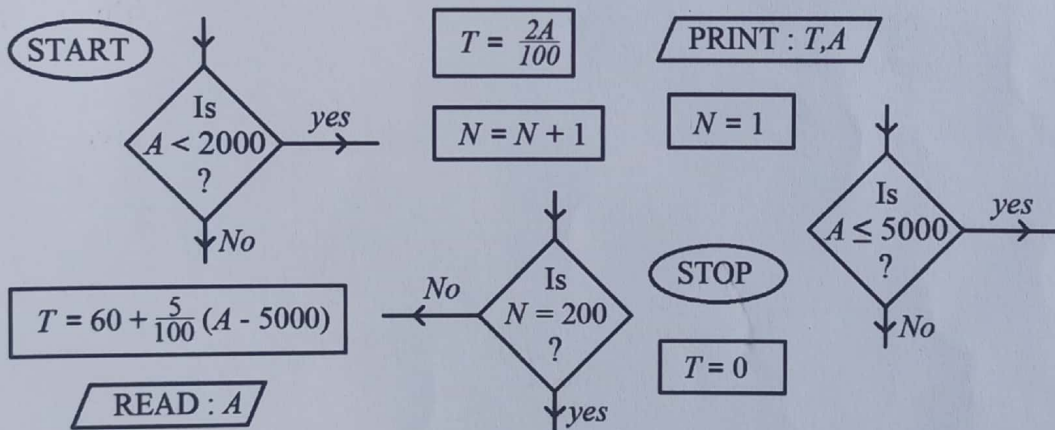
START

Is $A < 2000$ ?

yes

No

$T = \frac{2A}{100}$

$N = N + 1$

PRINT : $T, A$

$N = 1$

Is $A \leq 5000$ ?

yes

No

$T = 60 + \frac{5}{100}(A - 5000)$

No

Is $N = 200$ ?

yes

STOP

$T = 0$

READ : $A$